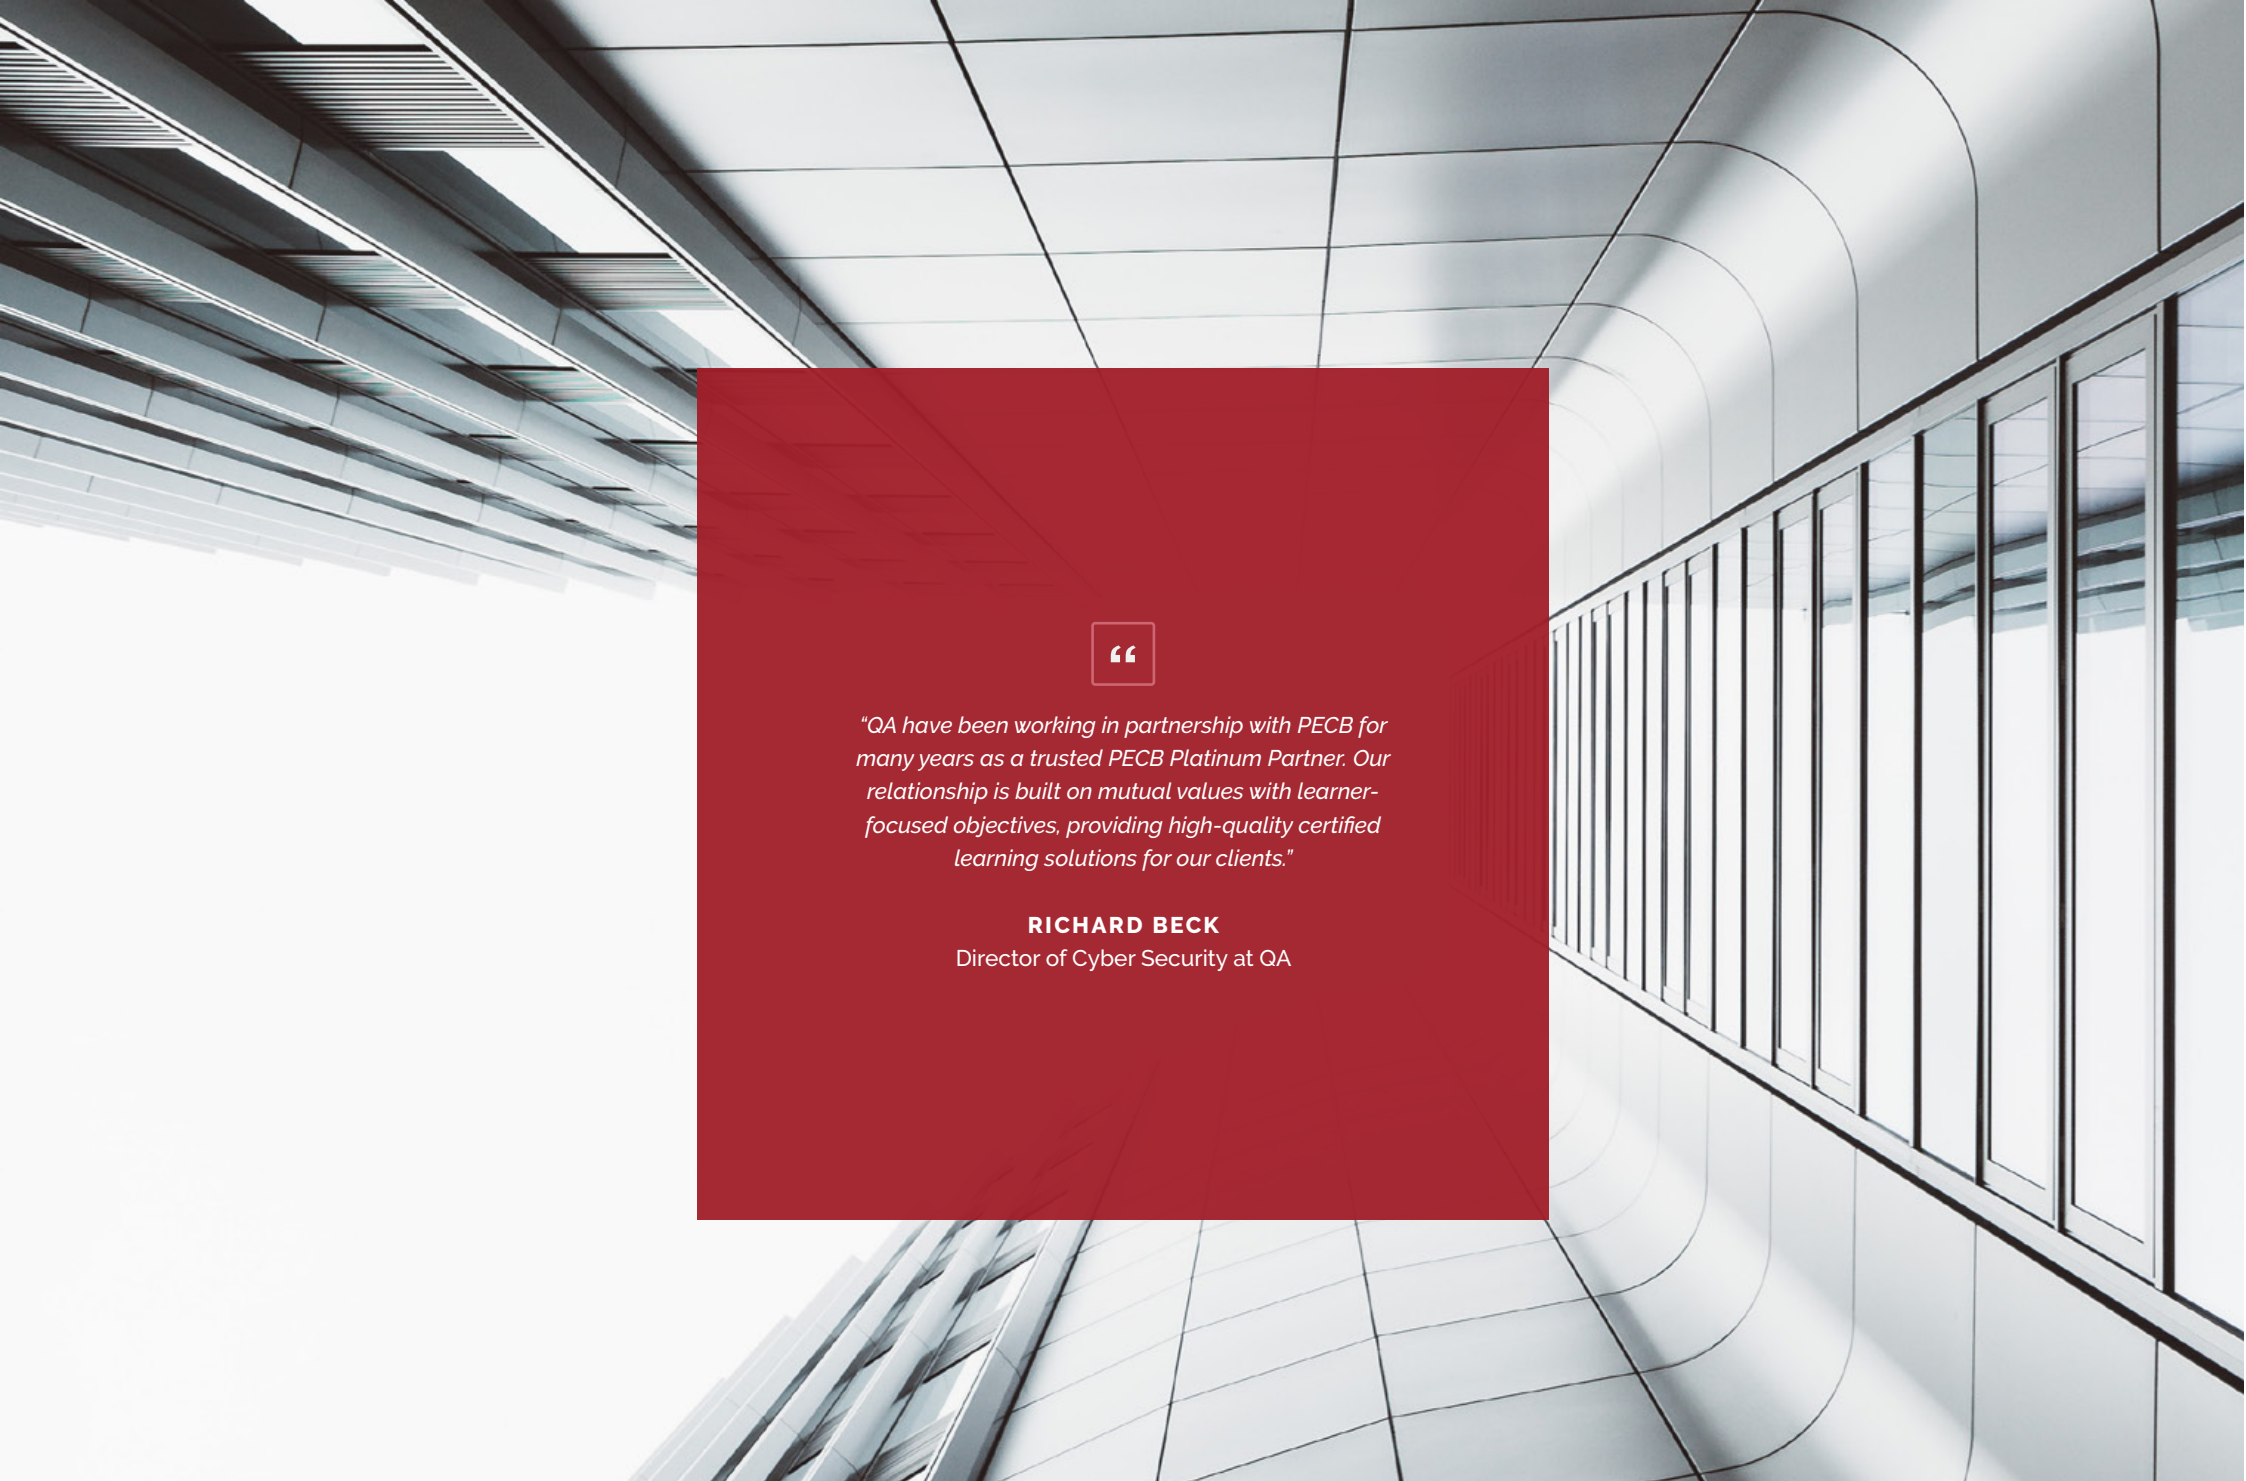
“

“QA have been working in partnership with PECB for many years as a trusted PECB Platinum Partner. Our relationship is built on mutual values with learner-focused objectives, providing high-quality certified learning solutions for our clients.”

RICHARD BECK
Director of Cyber Security at QA